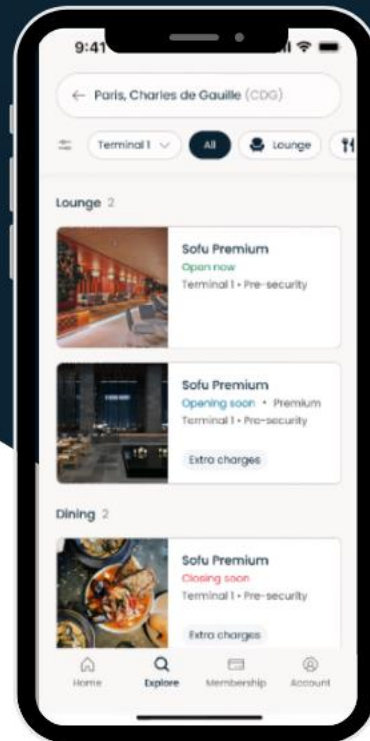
9:41

Paris, Charles de Gauille (CDG)

Terminal 1
All
Lounge

Lounge 2

Sofu Premium
Open now
Terminal 1 • Pre-security

Sofu Premium
Opening soon • Premium
Terminal 1 • Pre-security
Extra charges

Dining 2

Sofu Premium
Closing soon
Terminal 1 • Pre-security
Extra charges

Home
Explore
Membership
Account